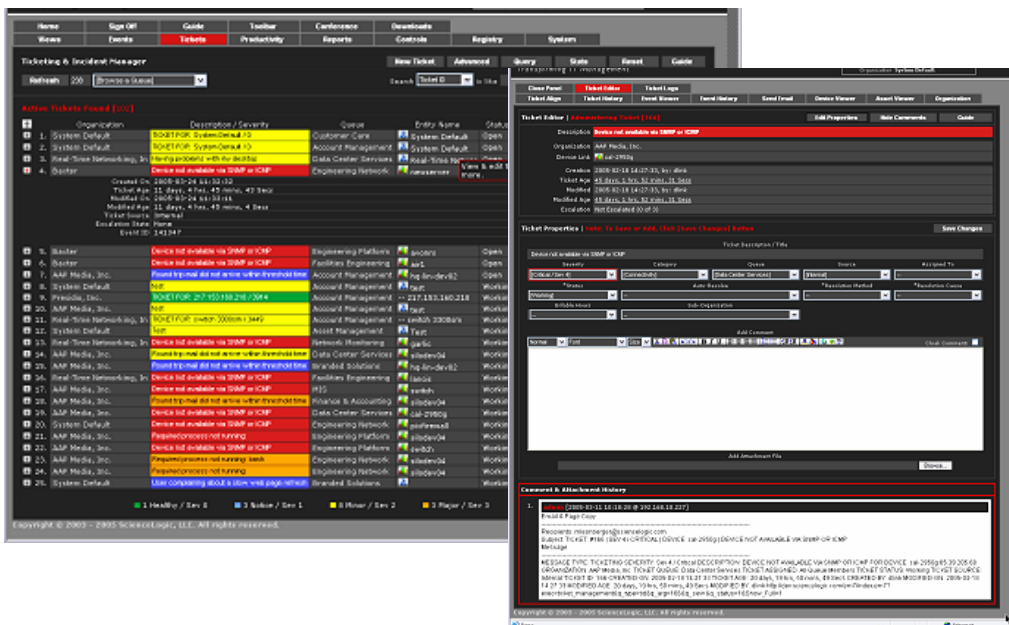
Home | Sign Off | Guide | Toolbar | Conference | Downloads
Views | Events | Tickets | Productivity | Reports | Console | Registry | System

Ticketing & Incident Manager

New Ticket | Advanced | Query | Stats | Reset | Guide

Refresh 200 Browse a Queue

Search Ticket ID

Active Tickets Found [102]

| | Organization | Description / Severity | Queue | Entity Name | Status |
|---|---|---|---|---|---|
| 1. | System Default | TICKET FOR: System Default ID | Customer Care | System Default | Open |
| 2. | System Default | TICKET FOR: System Default ID | Account Management | System Default | Open |
| 3. | Real-Time Networking, In | Having problems with my desktop | Data Center Services | Real-Time Net | Open |
| 4. | Baxter | Device not available via SNMP or ICMP | Engineering Network | | |

Created On: 2005-03-24 11:32:52
Ticket Age: 11 days, 4 hrs, 49 mins, 42 Secs
Modified On: 2005-03-24 11:32:52
Modified Age: 11 days, 4 hrs, 49 mins, 4 Secs
Ticket Source: Internal
Escalation State: None
Event ID: 14194

View & edit t... more.

| | Organization | Description / Severity | Queue | Entity Name | Status |
|---|---|---|---|---|---|
| 5. | Baxter | Device not available via SNMP or ICMP | Engineering Platforms | avcbrs | Open |
| 6. | Baxter | Device not available via SNMP or ICMP | Facilities Engineering | aar1 | Open |
| 7. | AAP Media, Inc. | Round trip mail did not arrive within threshold time | Account Management | hq-lin-dev02 | Open |
| 8. | System Default | test | Account Management | test | Open |
| 9. | Presidio, Inc. | TICKET FOR: 217.153.160.218 / 2914 | Account Management | -- 217.153.160.218 | Worki |
| 10. | AAP Media, Inc. | test | Account Management | test | Worki |
| 11. | Real-Time Networking, In | TICKET FOR: switch 3000mm / 3449 | Account Management | switch 3000bars | Worki |
| 12. | System Default | Test | Asset Management | Test | Worki |
| 13. | Real-Time Networking, In | Device not available via SNMP or ICMP | Network Monitoring | garlic | Worki |
| 14. | AAP Media, Inc. | Round trip mail did not arrive within threshold time | Data Center Services | siledev04 | Worki |
| 15. | AAP Media, Inc. | Round trip mail did not arrive within threshold time | Branded Solutions | hq-lin-dev02 | Worki |
| 16. | Real-Time Networking, In | Device not available via SNMP or ICMP | Facilities Engineering | fetrick | Worki |
| 17. | Real-Time Networking, In | Device not available via SNMP or ICMP | Facilities Engineering | PI30 | Worki |
| 18. | AAP Media, Inc. | Device not available via SNMP or ICMP | Finance & Accounting | switch | Worki |
| 19. | AAP Media, Inc. | Device not available via SNMP or ICMP | Data Center Services | cai-2950g | Worki |
| 20. | Baxter | Device not available via SNMP or ICMP | Engineering Network | pinfirewall | Worki |
| 21. | System Default | Required process not running | Engineering Platforms | siledev04 | Worki |
| 22. | AAP Media, Inc. | Required process not running | Facilities Engineering | switch | Worki |
| 23. | AAP Media, Inc. | Required process not running: bash | Engineering Platforms | siledev04 | Worki |
| 24. | AAP Media, Inc. | Required process not running | Engineering Network | siledev04 | Worki |
| 25. | System Default | User complaining about a slow web page refresh | Branded Solutions | | Worki |

1 Healthy / Sev 1 | 1 Notice / Sev 1 | 3 Minor / Sev 2 | 3 Major / Sev 3

Copyright © 2003 - 2005 ScienceLogic, LLC. All rights reserved.

Organization System Default

Close Panel | Ticket Editor | Ticket Logs
Ticket Align | Ticket History | Event Viewer | Event History | Send Email | Device Viewer | Asset Viewer | Organization

Ticket Editor | Administering Ticket [166]
Edit Properties | Hide Comments | Guide

Description: Device not available via SNMP or ICMP
Organization: AAP Media, Inc.
Device Link: cai-2950g
Creation: 2005-02-18 14:27:33, by: dlink
Ticket Age: 45 days, 1 hrs, 53 mins, 31 Secs
Modified: 2005-02-18 14:27:33, by: dlink
Modified Age: 45 days, 1 hrs, 53 mins, 31 Secs
Escalation: Not Escalated (0 of 0)

Ticket Properties | [Note: To Save or Add, Click [Save Changes] Button]
Save Changes

Ticket Description / Title
Device not available via SNMP or ICMP
Severity: Critical (Sev 4) | Category: Connectivity | Queue: Data Center Services | Source: Internal | Assigned To: --
*Status: Working | Aux Resolve: -- | *Resolution Method: -- | *Resolution Cause: --
Billable Hours: -- | Sub-Organization: --

Add Comment
Normal | Font | Size
Cloak Comment

Add Attachment File
Browse...

Comment & Attachment History

1. admin [2005-03-11 16:18:20 @ 192.168.10.237]
Email & Page Copy

Recipients: mlsomberges@sciencelogic.com
Subject: TICKET #166 (SEV 4) CRITICAL | DEVICE: cai-2950g | DEVICE NOT AVAILABLE VIA SNMP OR ICMP
Message:

MESSAGE TYPE: TICKETING SEVERITY: Sev 4 / Critical DESCRIPTION: DEVICE NOT AVAILABLE VIA SNMP OR ICMP FOR DEVICE: cai-2950g(65.39.205.60) ORGANIZATION: AAP Media, Inc. TICKET QUEUE: Data Center Services TICKET ASSIGNED: All Queue Members TICKET STATUS: Working TICKET SOURCE: Internal TICKET ID: 166 CREATED ON: 2005-02-18 14:27:33 TICKET AGE: 20 days, 19 hrs, 48 mins, 43 Secs CREATED BY: dlink MODIFIED ON: 2005-02-18 14:27:33 MODIFIED AGE: 20 days, 19 hrs, 48 mins, 43 Secs MODIFIED BY: dlink http://em.sciencelogic.com/em/index.em?exec=ticket_management&q_open=166&q_sev=&q_status=1&show_full=1

Copyright © 2003 - 2005 ScienceLogic, LLC. All rights reserved.